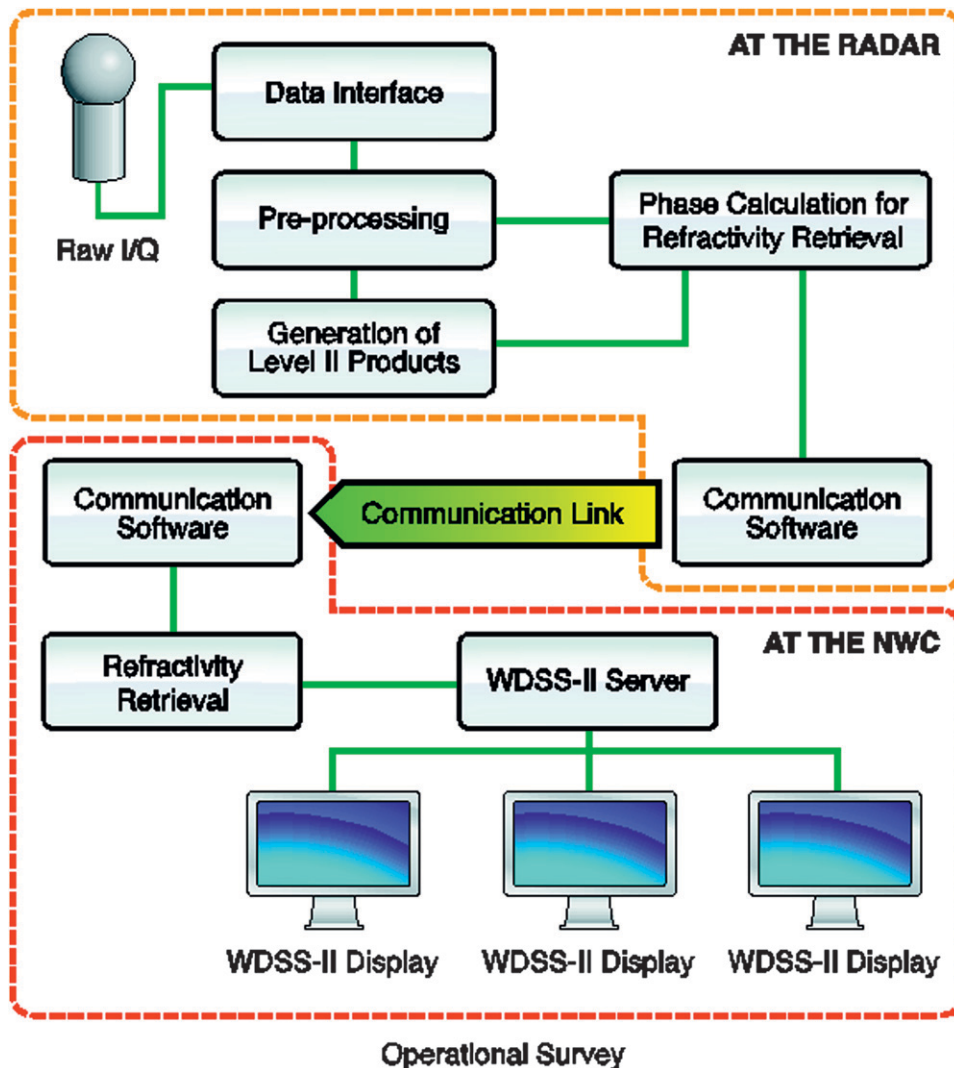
AT THE RADAR

Data Interface

Raw I/Q

Pre-processing

Phase Calculation for Refractivity Retrieval

Generation of Level II Products

Communication Software

Communication Link

Communication Software

AT THE NWC

Refractivity Retrieval

WDSS-II Server

WDSS-II Display

WDSS-II Display

WDSS-II Display

Operational Survey